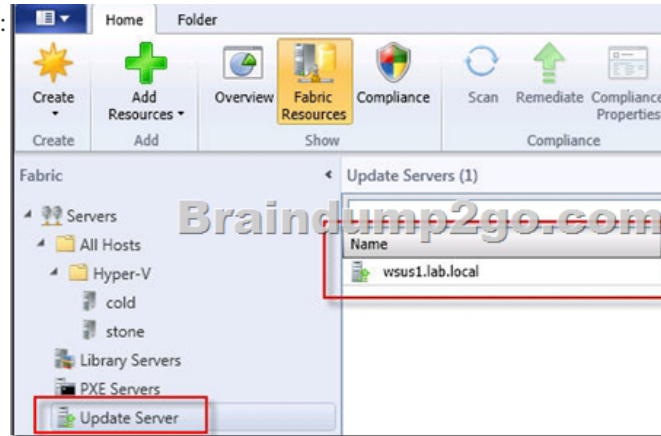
Home Folder

Create
Create

Add Resources
Add

Overview Fabric Resources Compliance
Show

Scan Remediate Compliance Properties
Compliance

Fabric

Servers
All Hosts
Hyper-V
cold
stone
Library Servers
PXE Servers
Update Server

Update Servers (1)

Braindump2go.com

Name
wsus1.lab.local